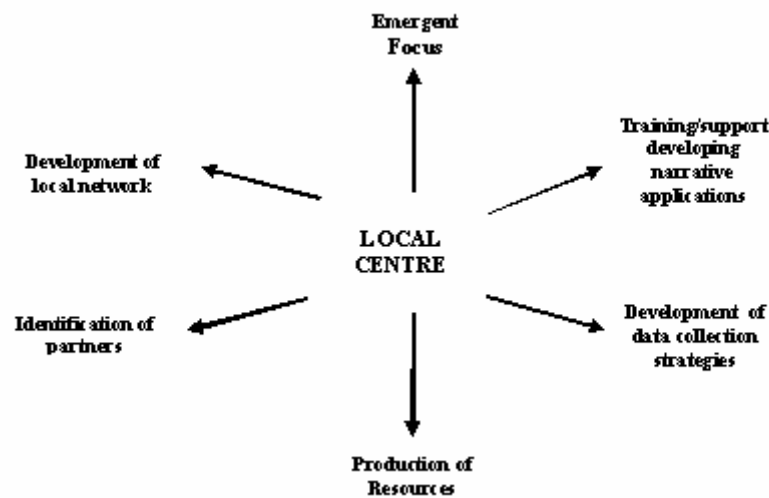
Emergent Focus

Development of local network

Training/support developing narrative applications

LOCAL CENTRE

Identification of partners

Development of data collection strategies

Production of Resources